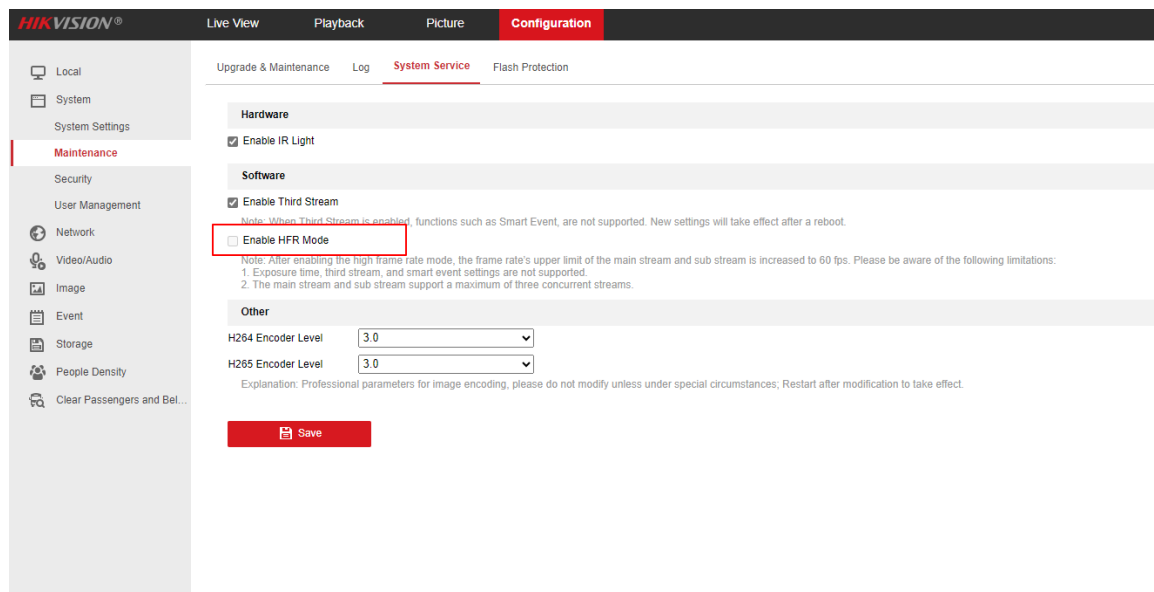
HIKVISION®

Live View
Playback
Picture
Configuration

Local
System
System Settings
Maintenance
Security
User Management
Network
Video/Audio
Image
Event
Storage
People Density
Clear Passengers and Bel...

Upgrade & Maintenance
Log
System Service
Flash Protection

Hardware

Enable IR Light

Software

Enable Third Stream

Note: When Third Stream is enabled, functions such as Smart Event, are not supported. New settings will take effect after a reboot.

Enable HFR Mode

Note: After enabling the high frame rate mode, the frame rate's upper limit of the main stream and sub stream is increased to 60 fps. Please be aware of the following limitations:
1. Exposure time, third stream, and smart event settings are not supported.
2. The main stream and sub stream support a maximum of three concurrent streams.

Other

H264 Encoder Level 3.0
H265 Encoder Level 3.0

Explanation: Professional parameters for image encoding, please do not modify unless under special circumstances; Restart after modification to take effect.

Save